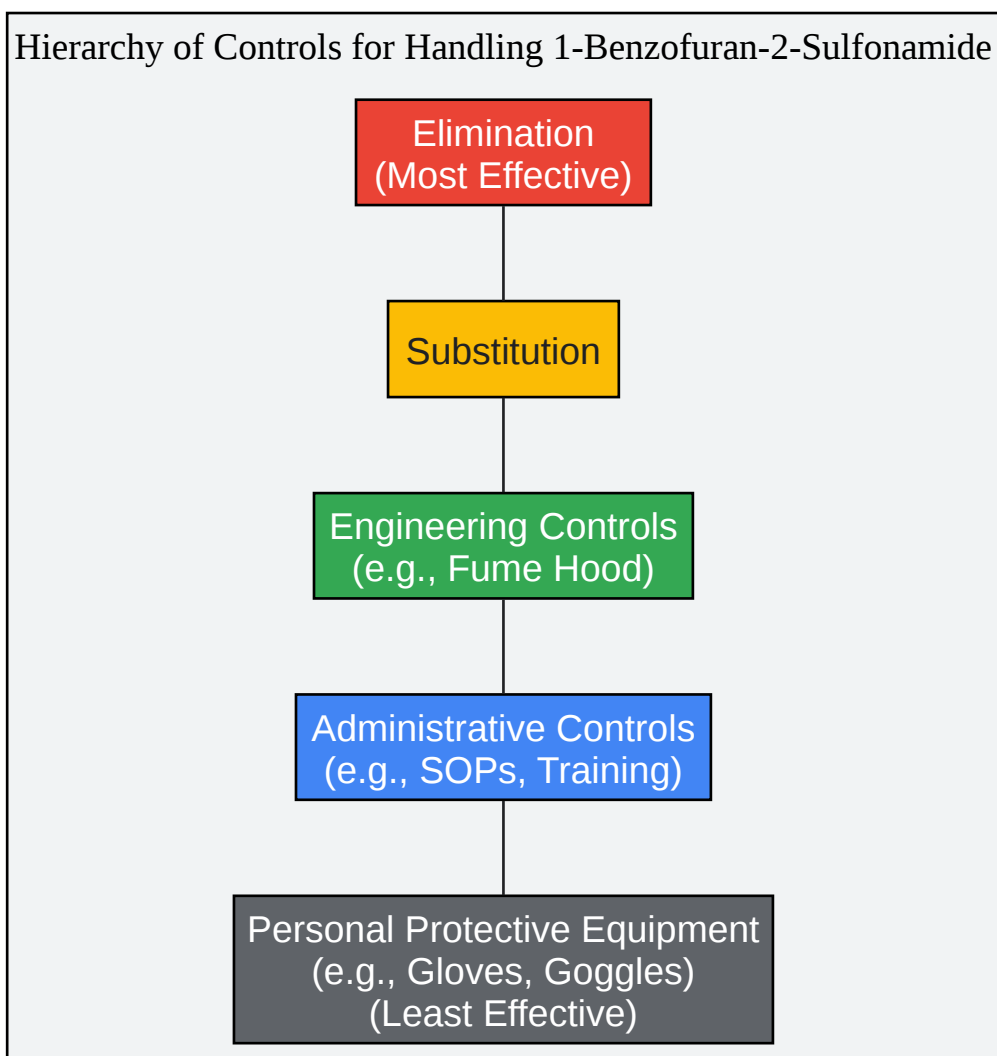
Hierarchy of Controls for Handling 1-Benzofuran-2-Sulfonamide

Elimination
(Most Effective)

Substitution

Engineering Controls
(e.g., Fume Hood)

Administrative Controls
(e.g., SOPs, Training)

Personal Protective Equipment
(e.g., Gloves, Goggles)
(Least Effective)